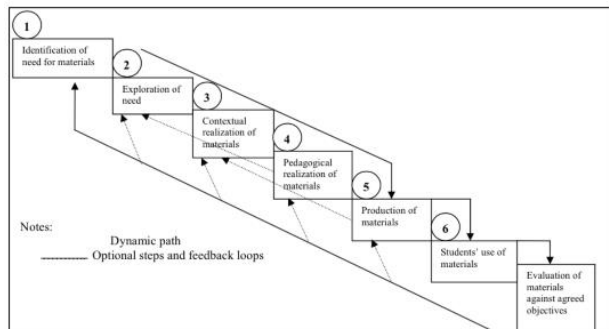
1
Identification of need for materials

2
Exploration of need

3
Contextual realization of materials

4
Pedagogical realization of materials

5
Production of materials

6
Students' use of materials

Evaluation of materials against agreed objectives

Notes:
Dynamic path
---------- Optional steps and feedback loops